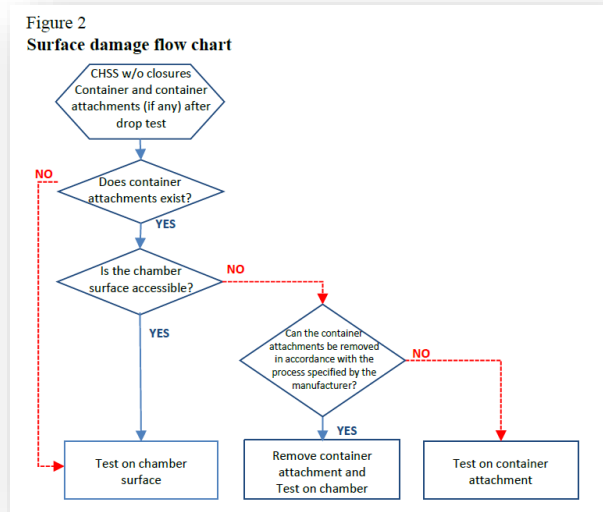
Figure 2
Surface damage flow chart

CHSS w/o closures Container and container attachments (if any) after drop test

Does container attachments exist?

NO

YES

Is the chamber surface accessible?

NO

YES

Can the container attachments be removed in accordance with the process specified by the manufacturer?

NO

YES

Test on chamber surface

Remove container attachment and Test on chamber

Test on container attachment